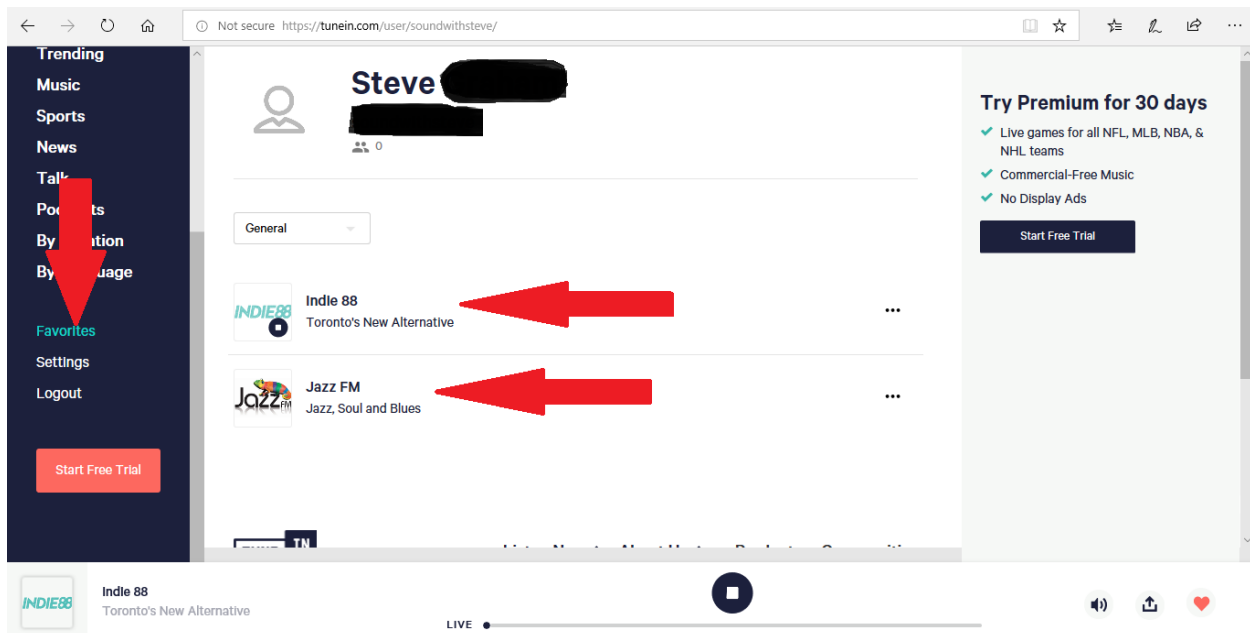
Not secure https://tunein.com/user/soundwithsteve/

Trending
Music
Sports
News
Talk
Pod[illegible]sts
By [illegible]ation
By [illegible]uage

Favorites
Settings
Logout

Start Free Trial

Steve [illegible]

0

General

INDIE88
Indie 88
Toronto's New Alternative

Jazz FM
Jazz FM
Jazz, Soul and Blues

Try Premium for 30 days
Live games for all NFL, MLB, NBA, & NHL teams
Commercial-Free Music
No Display Ads

Start Free Trial

INDIE88
Indie 88
Toronto's New Alternative

LIVE